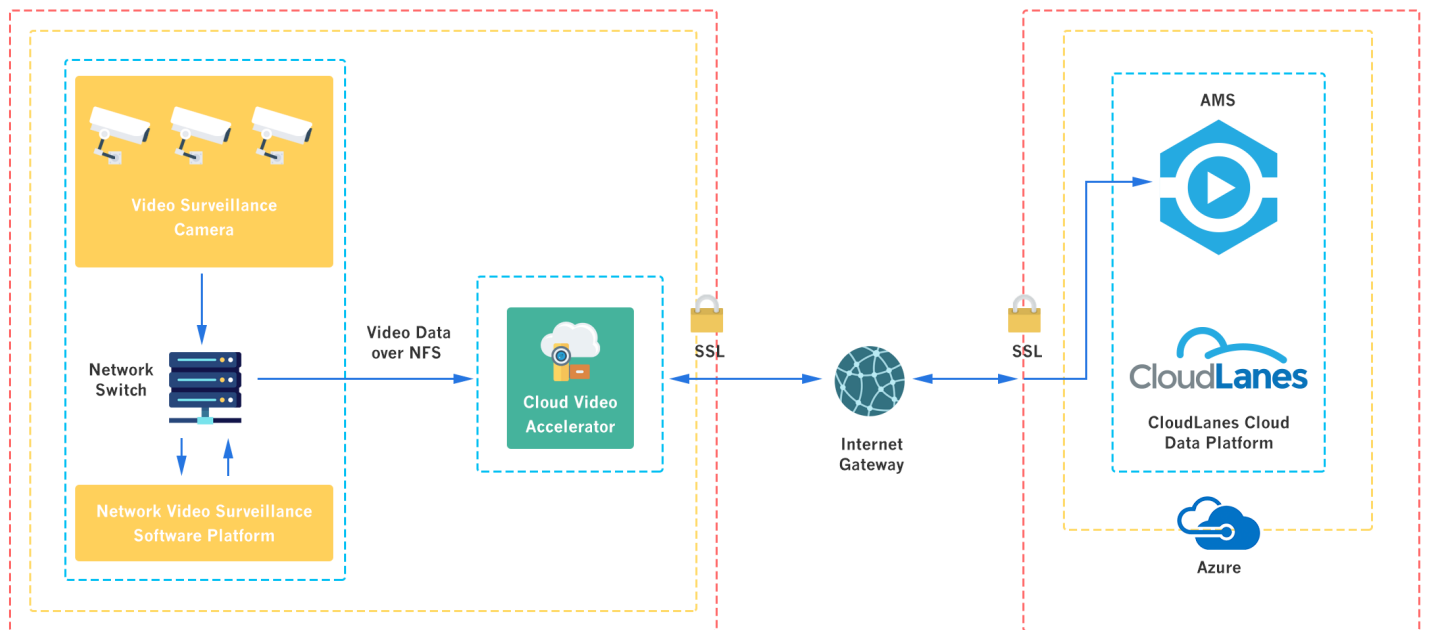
Video Surveillance Camera

Network Switch

Network Video Surveillance Software Platform

Video Data over NFS

Cloud Video Accelerator

SSL

Internet Gateway

SSL

AMS

CloudLanes

CloudLanes Cloud Data Platform

Azure